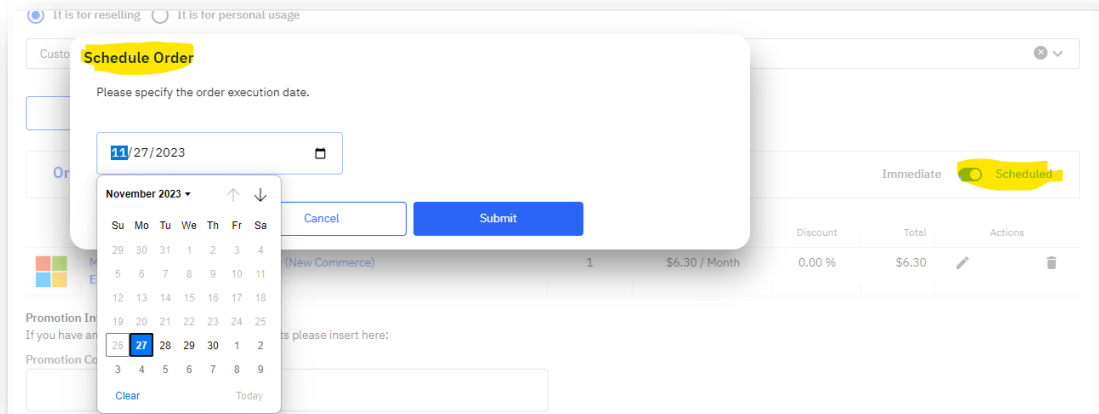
It is for reselling It is for personal usage

Custo

Schedule Order

Please specify the order execution date.

11/27/2023

November 2023

| Su | Mo | Tu | We | Th | Fr | Sa |
|---|---|---|---|---|---|---|
| 29 | 30 | 31 | 1 | 2 | 3 | 4 |
| 5 | 6 | 7 | 8 | 9 | 10 | 11 |
| 12 | 13 | 14 | 15 | 16 | 17 | 18 |
| 19 | 20 | 21 | 22 | 23 | 24 | 25 |
| 26 | 27 | 28 | 29 | 30 | 1 | 2 |
| 3 | 4 | 5 | 6 | 7 | 8 | 9 |

Clear Today

Cancel Submit

Or

Immediate Scheduled

Discount Total Actions

M (New Commerce) 1 $6.30 / Month 0.00 % $6.30

E

Promotion In

If you have an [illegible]ts please insert here:

Promotion Co